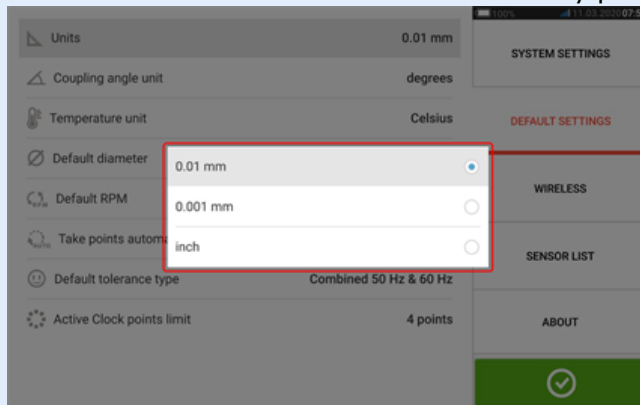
Units 0.01 mm

Coupling angle unit degrees

Temperature unit Celsius

Default diameter

Default RPM

Take points automa

Default tolerance type Combined 50 Hz & 60 Hz

Active Clock points limit 4 points

0.01 mm

0.001 mm

inch

100% 11.03.2020 07:5

SYSTEM SETTINGS

DEFAULT SETTINGS

WIRELESS

SENSOR LIST

ABOUT